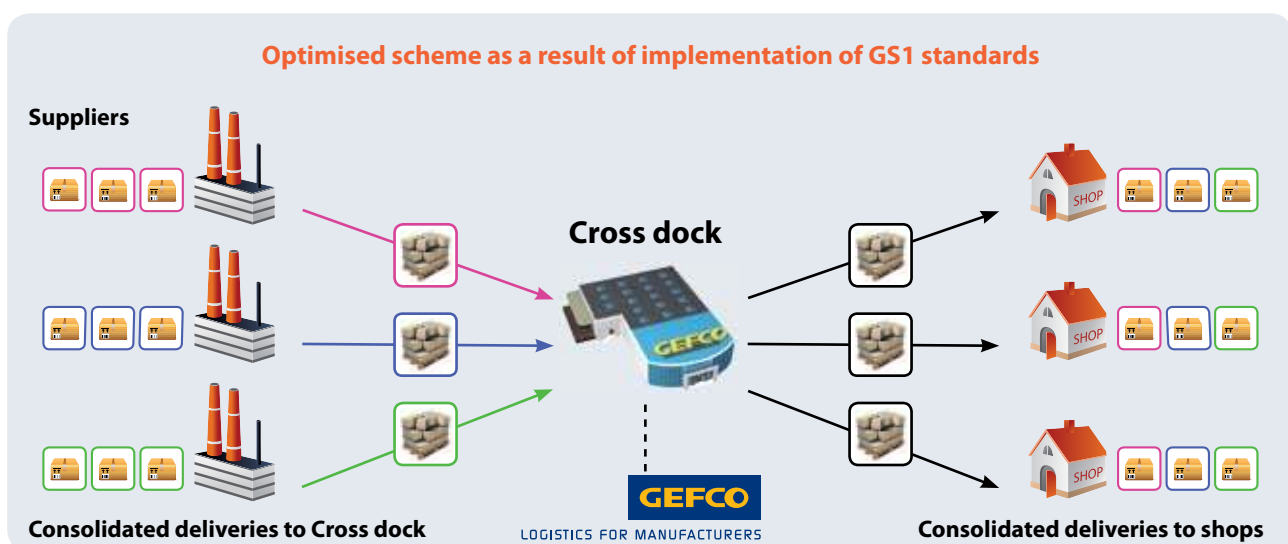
Optimised scheme as a result of implementation of GS1 standards

Suppliers

Cross dock

GEFCO

SHOP

SHOP

SHOP

GEFCO
LOGISTICS FOR MANUFACTURERS

Consolidated deliveries to Cross dock

Consolidated deliveries to shops